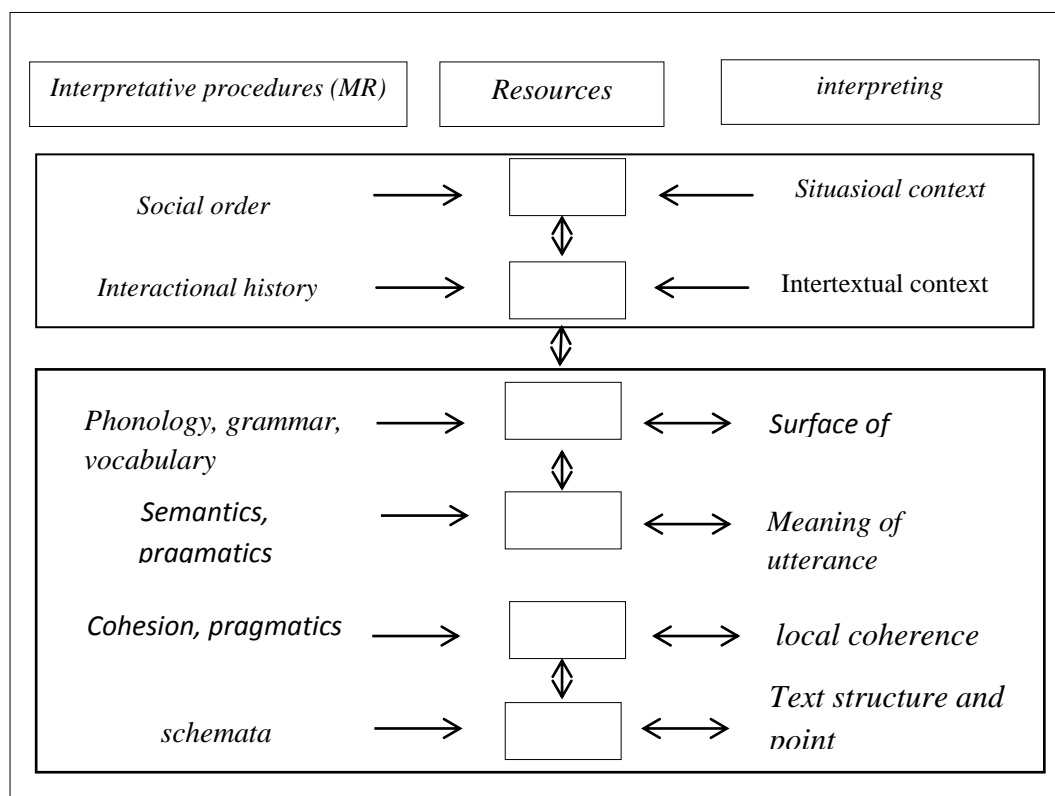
Interpretative procedures (MR)

Resources

interpreting

Social order

Situasioal context

Interactional history

Intertextual context

Phonology, grammar, vocabulary

Surface of

Semantics, pragmatics

Meaning of utterance

Cohesion, pragmatics

local coherence

schemata

Text structure and point